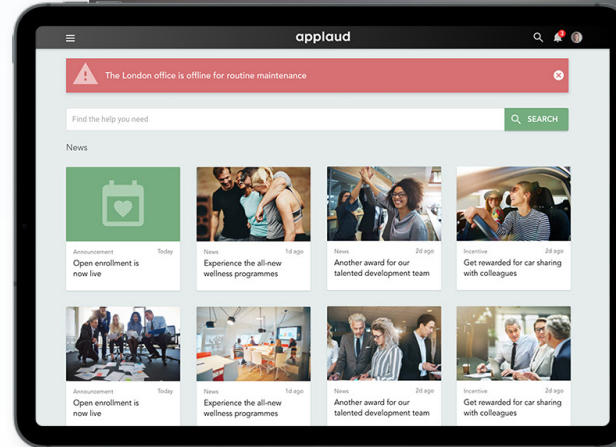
applaud

The London office is offline for routine maintenance

Find the help you need

SEARCH

News

Announcement Today
Open enrollment is now live

News 1d ago
Experience the all-new wellness programmes

News 2d ago
Another award for our talented development team

Incentive 2d ago
Get rewarded for car sharing with colleagues

Announcement Today
Open enrollment is now live

News 1d ago
Experience the all-new wellness programmes

News 2d ago
Another award for our talented development team

Incentive 2d ago
Get rewarded for car sharing with colleagues